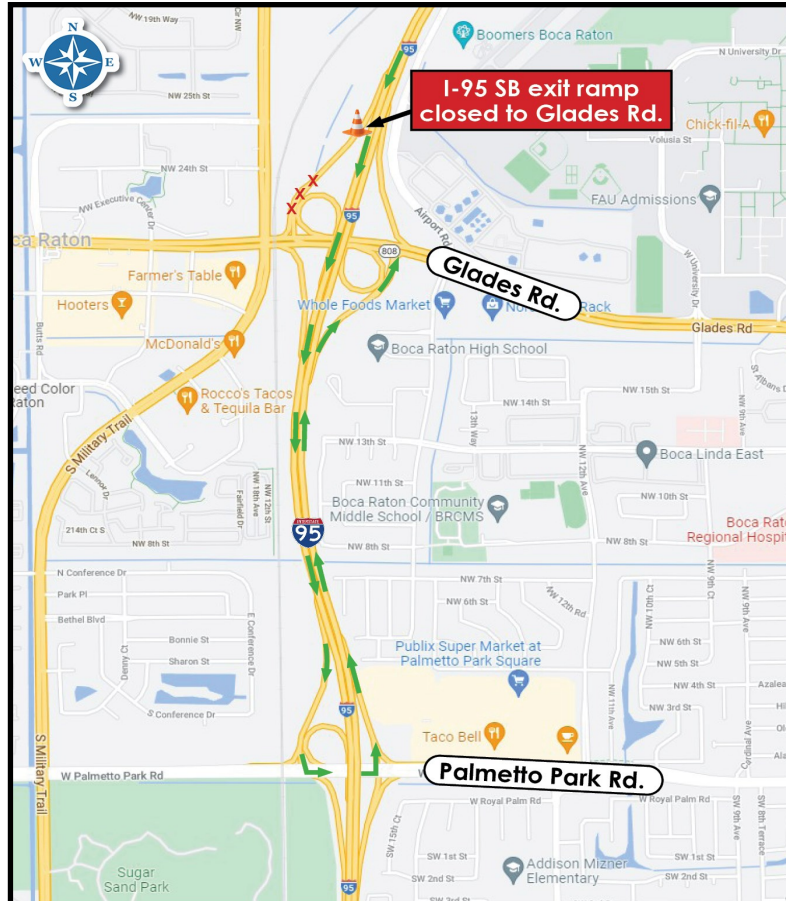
N
W
E
S

I-95 SB exit ramp closed to Glades Rd.

Glades Rd.

Palmetto Park Rd.

NW 19th Way
NW 25th St
NW 24th St
NW Executive Center Dr
Boca Raton
Boomers Boca Raton
N University Dr
Chick-fil-A
Volusia St
FAU Admissions
Airport Rd
808
Farmer's Table
Hooters
McDonald's
Whole Foods Market
Nordstrom Rack
Glades Rd
Boca Raton High School
Butts Rd
NW 15th St
NW 14th St
13th Way
Rocco's Tacos & Tequila Bar
S Military Trail
NW 13th St
Boca Linda East
NW 11th St
Boca Raton Community Middle School / BRCMS
NW 10th St
214th Ct S
NW 8th St
NW 8th St
Boca Raton Regional Hospital
95
N Conference Dr
NW 7th St
Park Pl
NW 6th St
NW 12th Ave
Bethel Blvd
Bonnie St
Sharon St
E Conference Dr
Publix Super Market at Palmetto Park Square
NW 6th St
NW 5th St
NW 4th St
NW 3rd St
S Conference Dr
Taco Bell
W Palmetto Park Rd
S Military Trail
W Royal Palm Rd
W Royal Palm Rd
SW 1st St
SW 2nd St
Addison Mizner Elementary
Sugar Sand Park
95